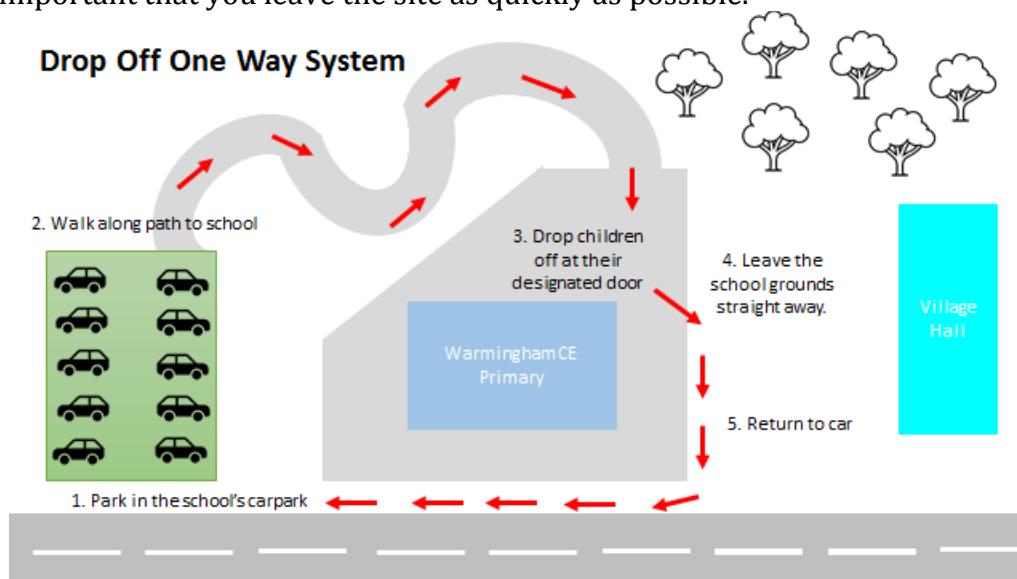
important that you leave the site as quickly as possible.

Drop Off One Way System

2. Walk along path to school

3. Drop children off at their designated door

4. Leave the school grounds straight away.

Village Hall

Warmingham CE Primary

5. Return to car

1. Park in the school's carpark